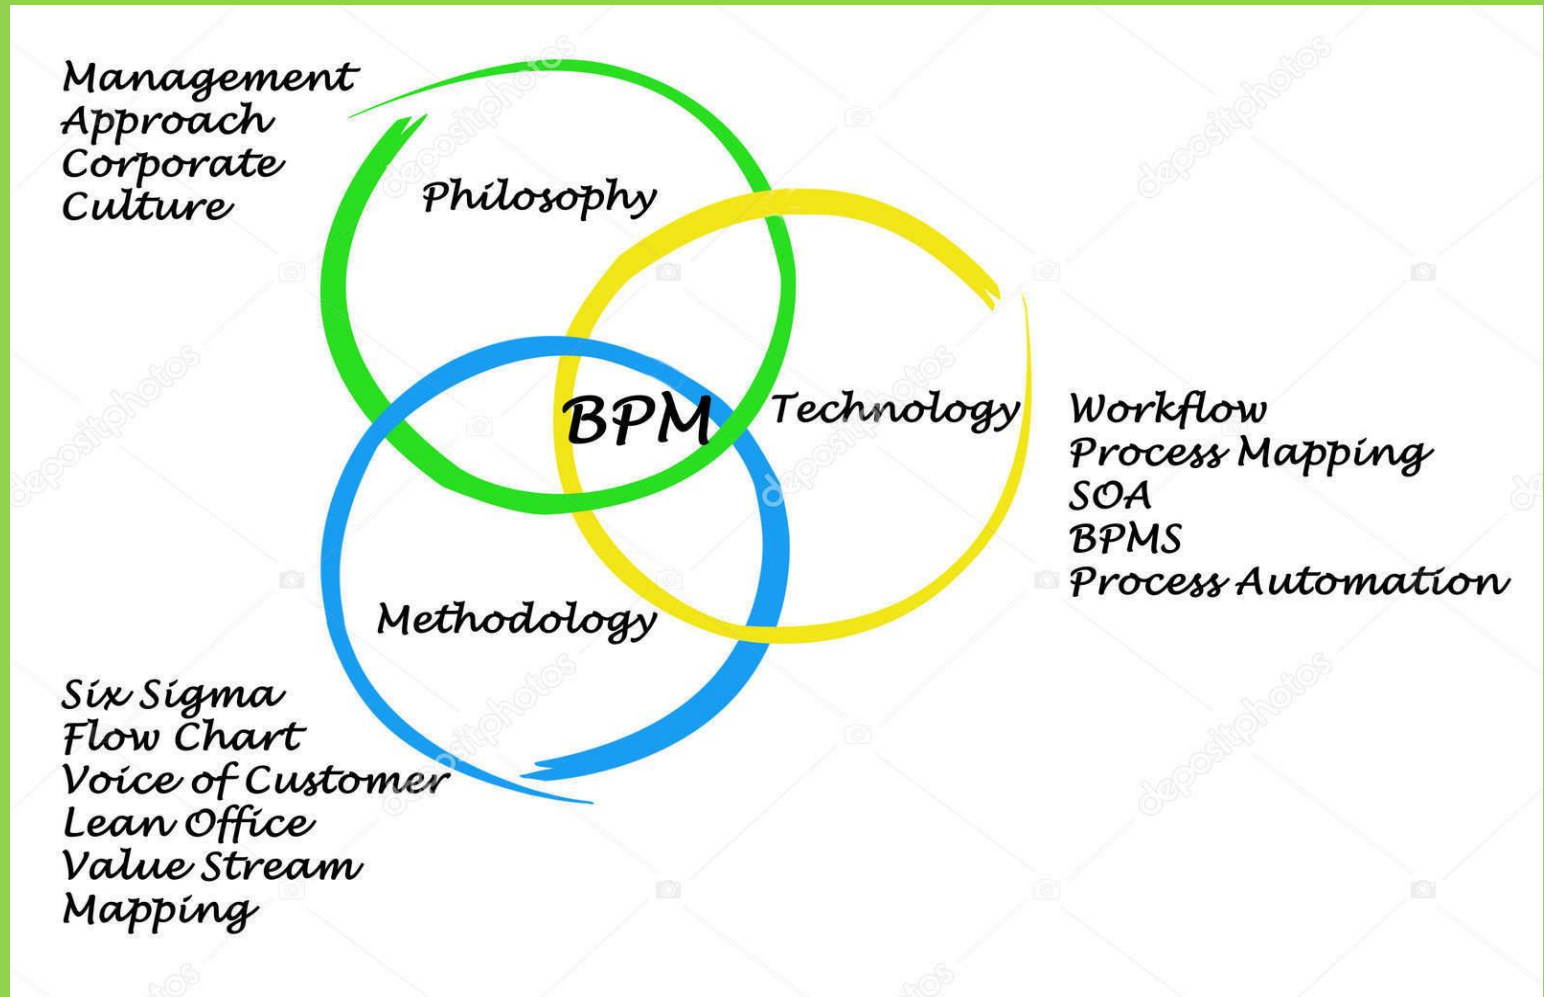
Management
Approach
Corporate
Culture

Philosophy

BPM

Technology

Workflow
Process Mapping
SOA
BPMS
Process Automation

Methodology

Six Sigma
Flow Chart
Voice of Customer
Lean Office
Value Stream
Mapping

depositphotos